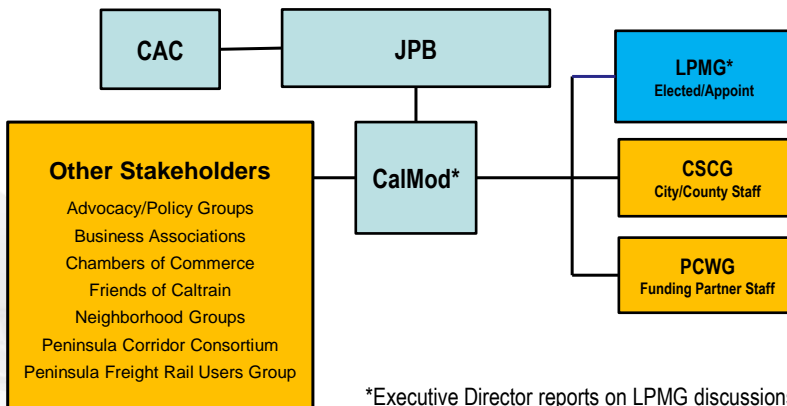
CAC

JPB

LPMG*
Elected/Appoint

Other Stakeholders
Advocacy/Policy Groups
Business Associations
Chambers of Commerce
Friends of Caltrain
Neighborhood Groups
Peninsula Corridor Consortium
Peninsula Freight Rail Users Group

CalMod*

CSCG
City/County Staff

PCWG
Funding Partner Staff

*Executive Director reports on LPMG discussions